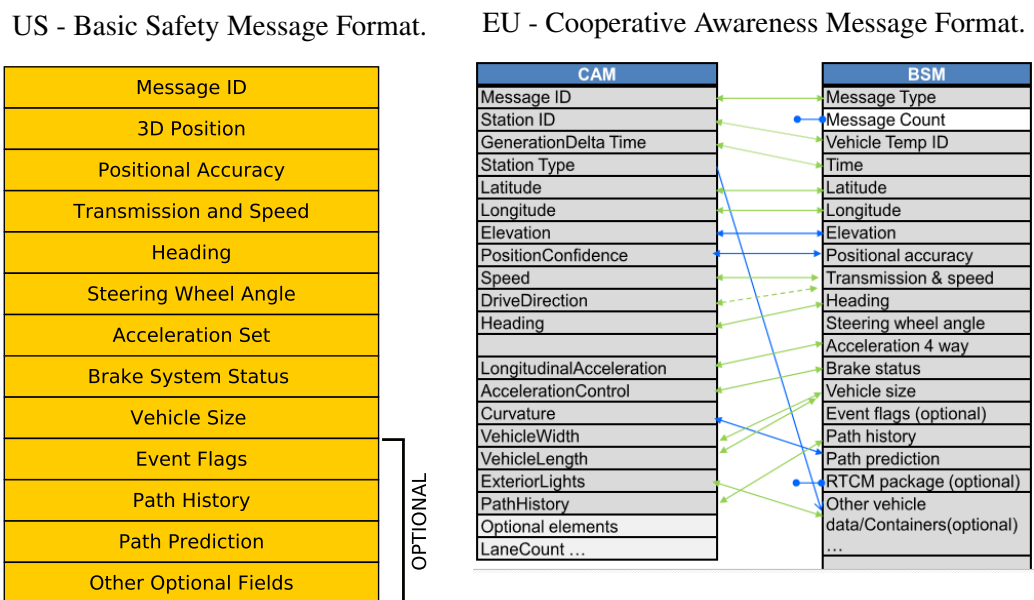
US - Basic Safety Message Format.

| Message ID |
|---|
| 3D Position |
| Positional Accuracy |
| Transmission and Speed |
| Heading |
| Steering Wheel Angle |
| Acceleration Set |
| Brake System Status |
| Vehicle Size |
| Event Flags |
| Path History |
| Path Prediction |
| Other Optional Fields |

OPTIONAL

EU - Cooperative Awareness Message Format.

| CAM |
|---|
| Message ID |
| Station ID |
| GenerationDelta Time |
| Station Type |
| Latitude |
| Longitude |
| Elevation |
| PositionConfidence |
| Speed |
| DriveDirection |
| Heading |
| |
| LongitudinalAcceleration |
| AccelerationControl |
| Curvature |
| VehicleWidth |
| VehicleLength |
| ExteriorLights |
| PathHistory |
| Optional elements |
| LaneCount … |

| BSM |
|---|
| Message Type |
| Message Count |
| Vehicle Temp ID |
| Time |
| Latitude |
| Longitude |
| Elevation |
| Positional accuracy |
| Transmission & speed |
| Heading |
| Steering wheel angle |
| Acceleration 4 way |
| Brake status |
| Vehicle size |
| Event flags (optional) |
| Path history |
| Path prediction |
| RTCM package (optional) |
| Other vehicle data/Containers(optional) … |